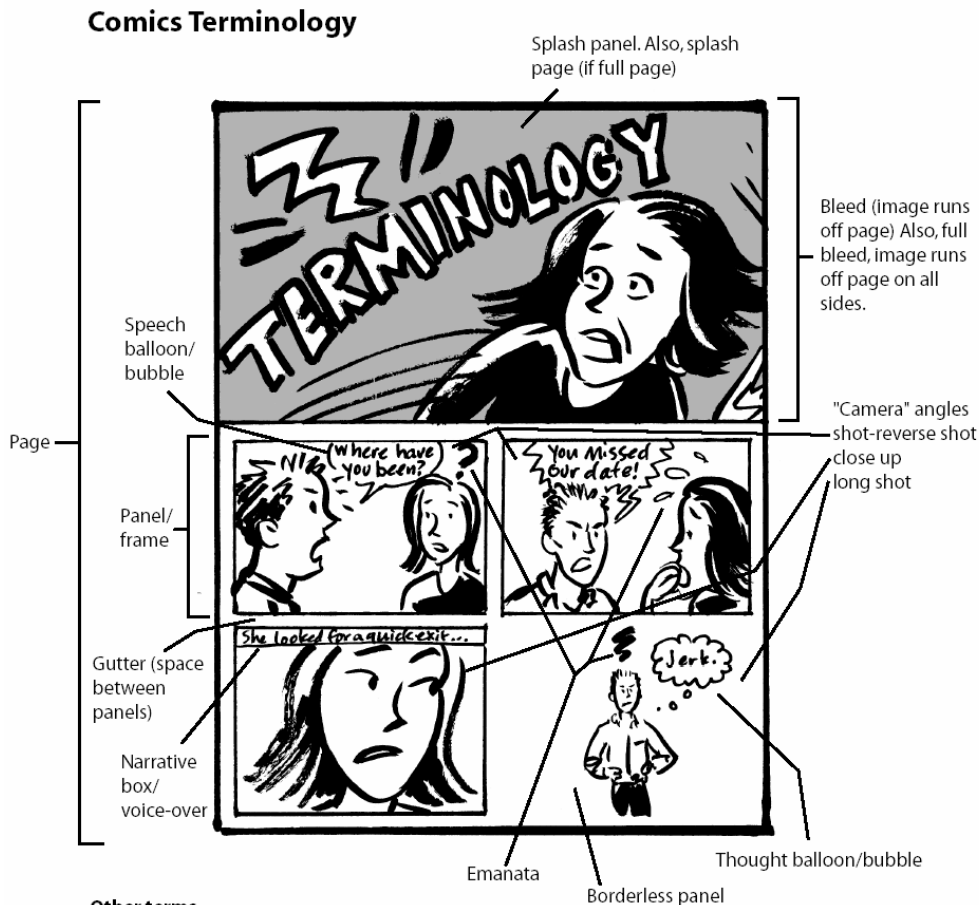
Comics Terminology

Splash panel. Also, splash page (if full page)

TERMINOLOGY

Bleed (image runs off page) Also, full bleed, image runs off page on all sides.

Speech balloon/ bubble

"Camera" angles
shot-reverse shot
close up
long shot

Page

Where have you been?

You Missed Our date!

Panel/ frame

She looked for a quick exit...

Gutter (space between panels)

Jerk.

Narrative box/ voice-over

Emanata

Thought balloon/bubble

Borderless panel

Other terms